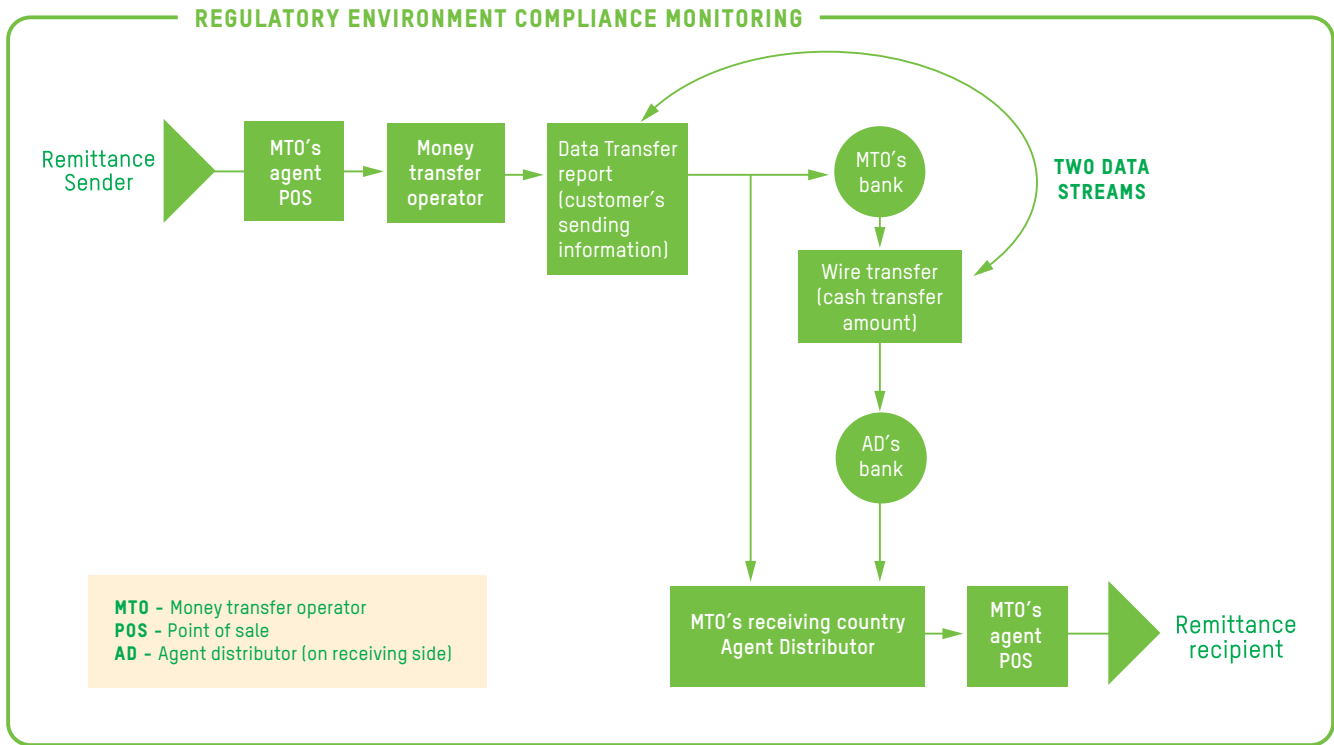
REGULATORY ENVIRONMENT COMPLIANCE MONITORING

Remittance Sender

MTO's agent POS

Money transfer operator

Data Transfer report (customer's sending information)

MTO's bank

TWO DATA STREAMS

Wire transfer (cash transfer amount)

AD's bank

MTO - Money transfer operator
POS - Point of sale
AD - Agent distributor (on receiving side)

MTO's receiving country Agent Distributor

MTO's agent POS

Remittance recipient